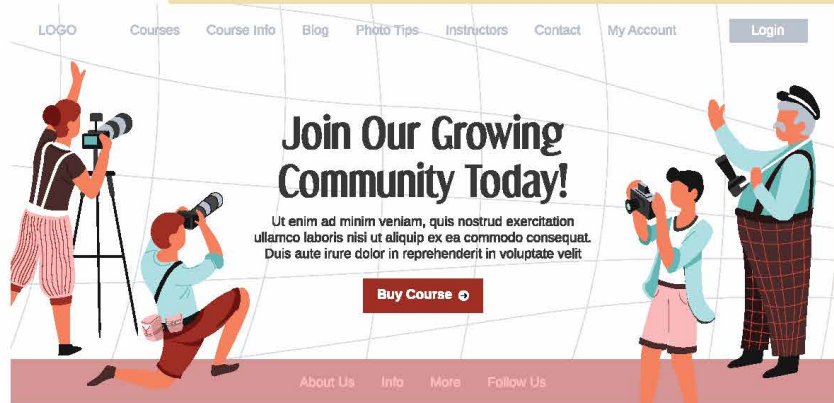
LOGO Courses Course Info Blog Photo Tips Instructors Contact My Account Login

Join Our Growing Community Today!

Ut enim ad minim veniam, quis nostrud exercitation ullamco laboris nisi ut aliquip ex ea commodo consequat. Duis aute irure dolor in reprehenderit in voluptate velit

Buy Course

About Us Info More Follow Us